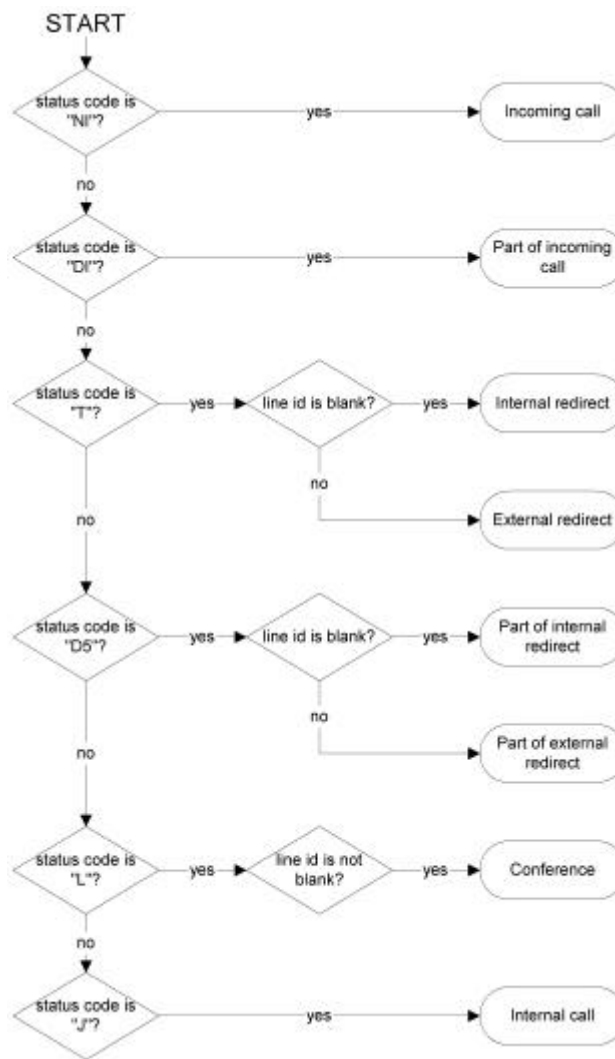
START

status code is "NI"?

yes

Incoming call

no

status code is "DI"?

yes

Part of incoming call

no

status code is "T"?

yes

line id is blank?

yes

Internal redirect

no

External redirect

no

status code is "D5"?

yes

line id is blank?

yes

Part of internal redirect

no

Part of external redirect

no

status code is "L"?

yes

line id is not blank?

yes

Conference

no

status code is "J"?

yes

Internal call